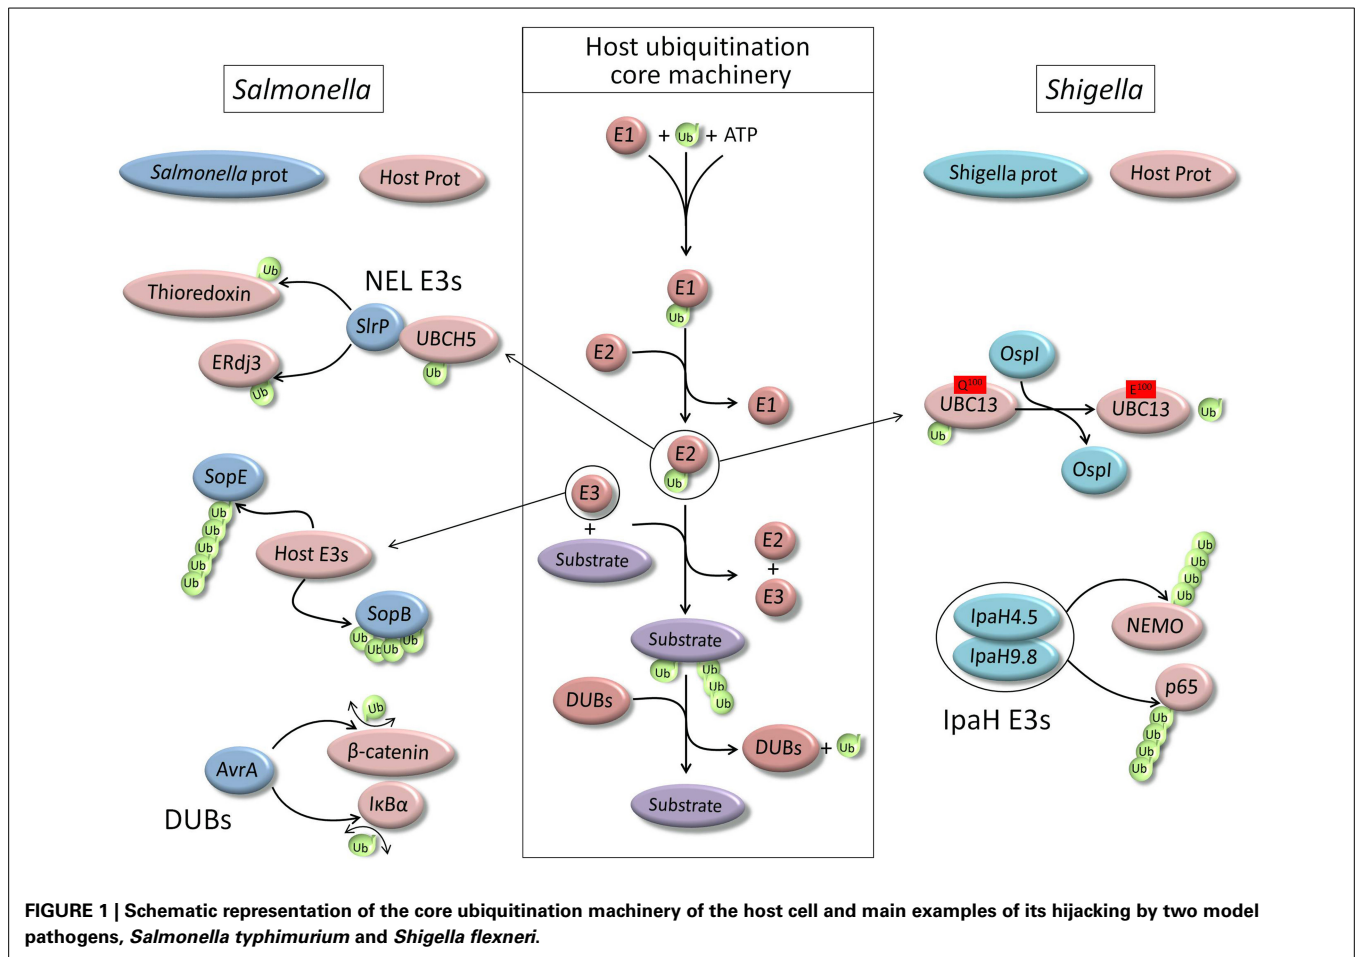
Salmonella

Host ubiquitination core machinery

Shigella

Salmonella prot

Host Prot

E1 + Ub + ATP

Shigella prot

Host Prot

Ub

Thioredoxin

NEL E3s

SlrP

UBCH5

Ub

ERdj3

Ub

E1

Ub

E2

E1

OspI

$Q^{100}$

UBC13

Ub

$E^{100}$

UBC13

Ub

OspI

E2

Ub

SopE

Ub Ub Ub Ub Ub

E3

+

Substrate

Host E3s

SopB

Ub Ub Ub Ub

E2

+

E3

Ub Ub Ub Ub

IpaH4.5

NEMO

IpaH9.8

p65

IpaH E3s

Ub Ub Ub Ub

Substrate

Ub

Ub Ub Ub

DUBs

Ub

β-catenin

AvrA

DUBs

+ Ub

IκBα

DUBs

Ub

Substrate

FIGURE 1 | Schematic representation of the core ubiquitination machinery of the host cell and main examples of its hijacking by two model pathogens, Salmonella typhimurium and Shigella flexneri.